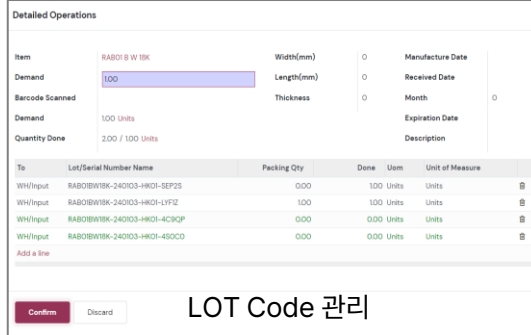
Detailed Operations

| Item | RAB01 B W 18K | Width(mm) | 0 | Manufacture Date | |
|---|---|---|---|---|---|
| Demand | 1.00 | Length(mm) | 0 | Received Date | |
| Barcode Scanned | | Thickness | 0 | Month | 0 |
| Demand | 1.00 Units | | | Expiration Date | |
| Quantity Done | 2.00 / 1.00 Units | | | Description | |

| To | Lot/Serial Number Name | Packing Qty | Done | Uom | Unit of Measure |
|---|---|---|---|---|---|
| WH/Input | RAB01BW18K-240103-HK01-5EP2S | 0.00 | 1.00 | Units | Units |
| WH/Input | RAB01BW18K-240103-HK01-LYF1Z | 1.00 | 1.00 | Units | Units |
| WH/Input | RAB01BW18K-240103-HK01-4C9QP | 0.00 | 0.00 | Units | Units |
| WH/Input | RAB01BW18K-240103-HK01-4S0CO | 0.00 | 0.00 | Units | Units |

Add a line

Confirm Discard

LOT Code 관리